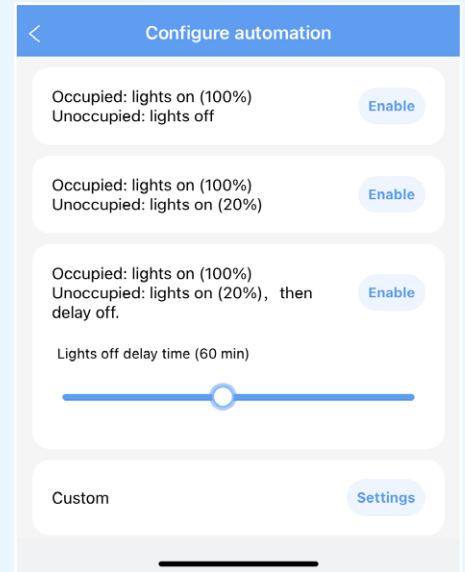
Configure automation

Occupied: lights on (100%)
Unoccupied: lights off

Enable

Occupied: lights on (100%)
Unoccupied: lights on (20%)

Enable

Occupied: lights on (100%)
Unoccupied: lights on (20%)，then delay off.

Enable

Lights off delay time (60 min)

Custom

Settings